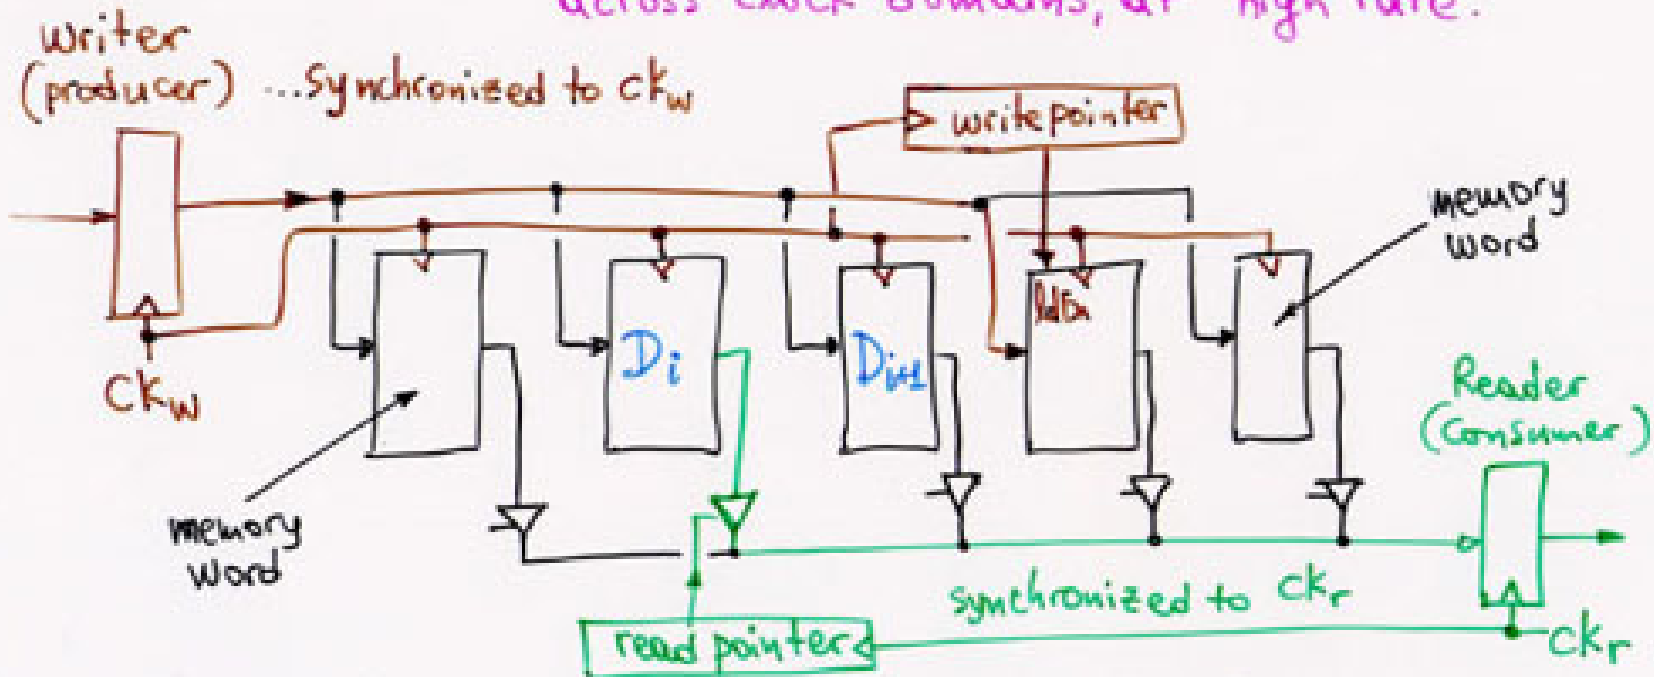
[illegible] clock domains, at high rate.

writer (producer) ...synchronized to $ck_w$

write pointer

memory word

$D_i$

$D_{i+1}$

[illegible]

$ck_w$

memory word

Reader (Consumer)

synchronized to $ck_r$

read pointer

$ck_r$